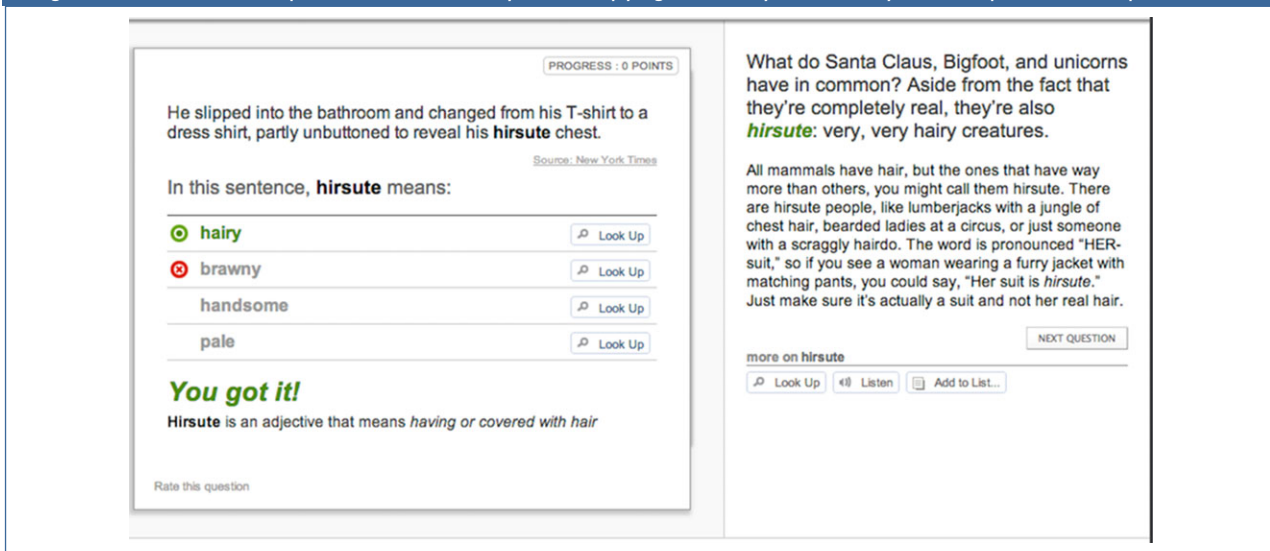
PROGRESS : 0 POINTS

He slipped into the bathroom and changed from his T-shirt to a dress shirt, partly unbuttoned to reveal his **hirsute** chest.

Source: New York Times

In this sentence, **hirsute** means:

hairy Look Up
brawny Look Up
handsome Look Up
pale Look Up

*You got it!*

**Hirsute** is an adjective that means *having or covered with hair*

Rate this question

What do Santa Claus, Bigfoot, and unicorns have in common? Aside from the fact that they're completely real, they're also *hirsute*: very, very hairy creatures.

All mammals have hair, but the ones that have way more than others, you might call them hirsute. There are hirsute people, like lumberjacks with a jungle of chest hair, bearded ladies at a circus, or just someone with a scraggly hairdo. The word is pronounced "HER-suit," so if you see a woman wearing a furry jacket with matching pants, you could say, "Her suit is *hirsute*." Just make sure it's actually a suit and not her real hair.

NEXT QUESTION

more on hirsute

Look Up Listen Add to List...